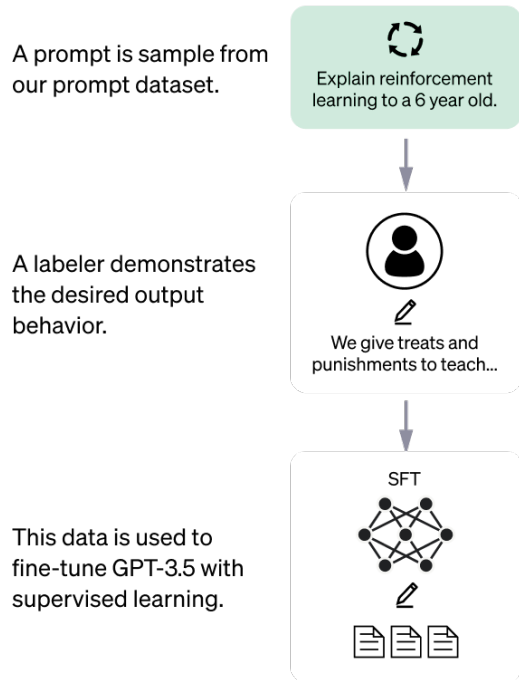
A prompt is sample from our prompt dataset.

Explain reinforcement learning to a 6 year old.

A labeler demonstrates the desired output behavior.

We give treats and punishments to teach...

This data is used to fine-tune GPT-3.5 with supervised learning.

SFT